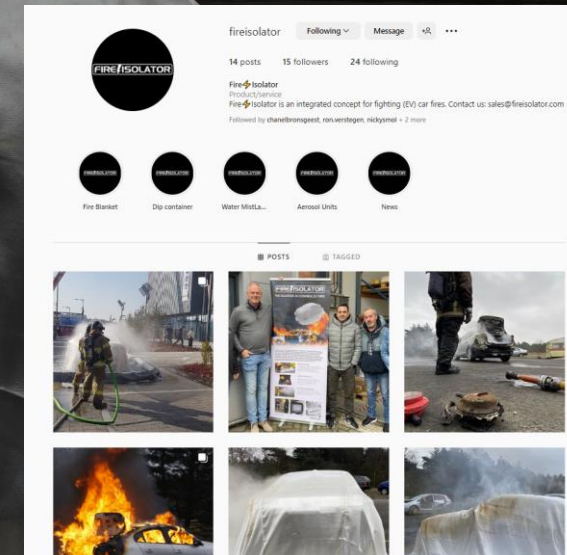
FIRE ISOLATOR

fireisolator Following Message

14 posts 15 followers 24 following

Fire⚡Isolator
Product/service
Fire⚡Isolator is an integrated concept for fighting (EV) car fires. Contact us: sales@fireisolator.com
Followed by chanelbronsgeest, ron.verstegen, nickysmol + 2 more

Fire Blanket
Dip container
Water MistLa...
Aerosol Units
News

POSTS TAGGED

FIRE ISOLATOR